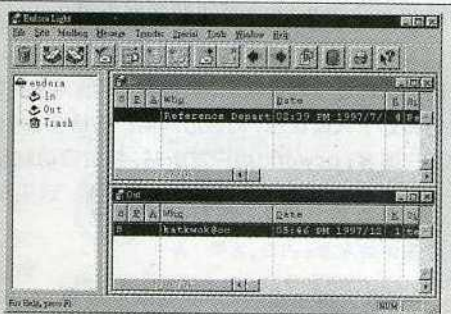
Eudora Light

File Edit Mailbox Message Transfer Special Tools Window Help

eudora
In
Out
Trash

In

| | | | Who | Date | | |
|---|---|---|---|---|---|---|
| | | | Reference Depart | 03:39 PM 1997/7/ | 4 | Re |

Out

| | | | Who | Date | | |
|---|---|---|---|---|---|---|
| S | | | katkwok@oe | 05:46 PM 1997/12 | 1 | te |

For Help, press F1

NUM